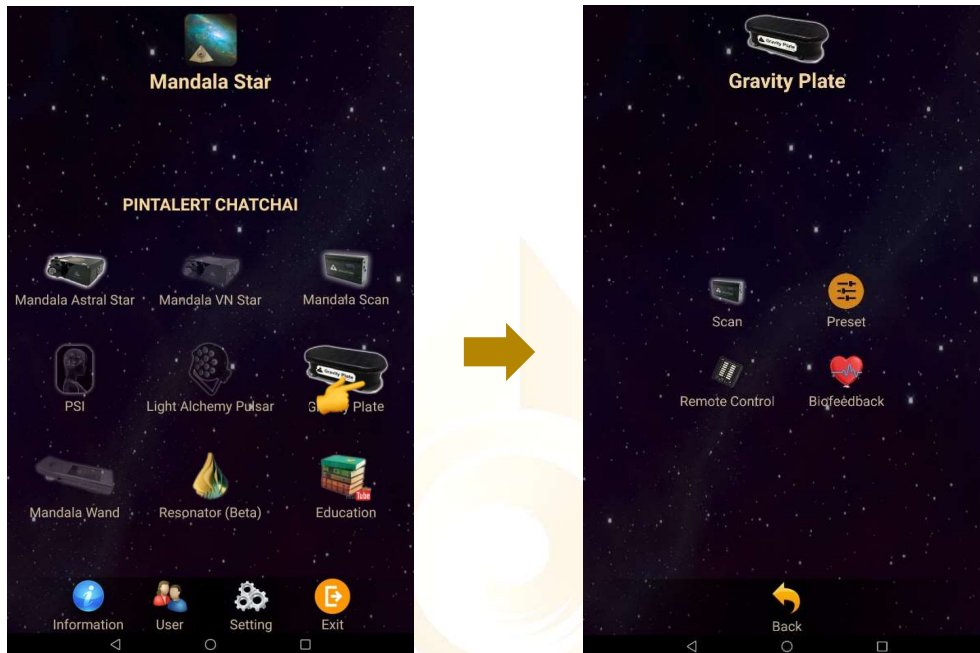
Mandala Star

PINTALERT CHATCHAI

Mandala Astral Star
Mandala VN Star
Mandala Scan

PSI
Light Alchemy Pulsar
Gravity Plate
G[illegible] Plate

Mandala Wand
Resonator (Beta)
Education

Information
User
Setting
Exit

Gravity Plate
Gravity Plate

Scan
Preset
Remote Control
Biofeedback

Back